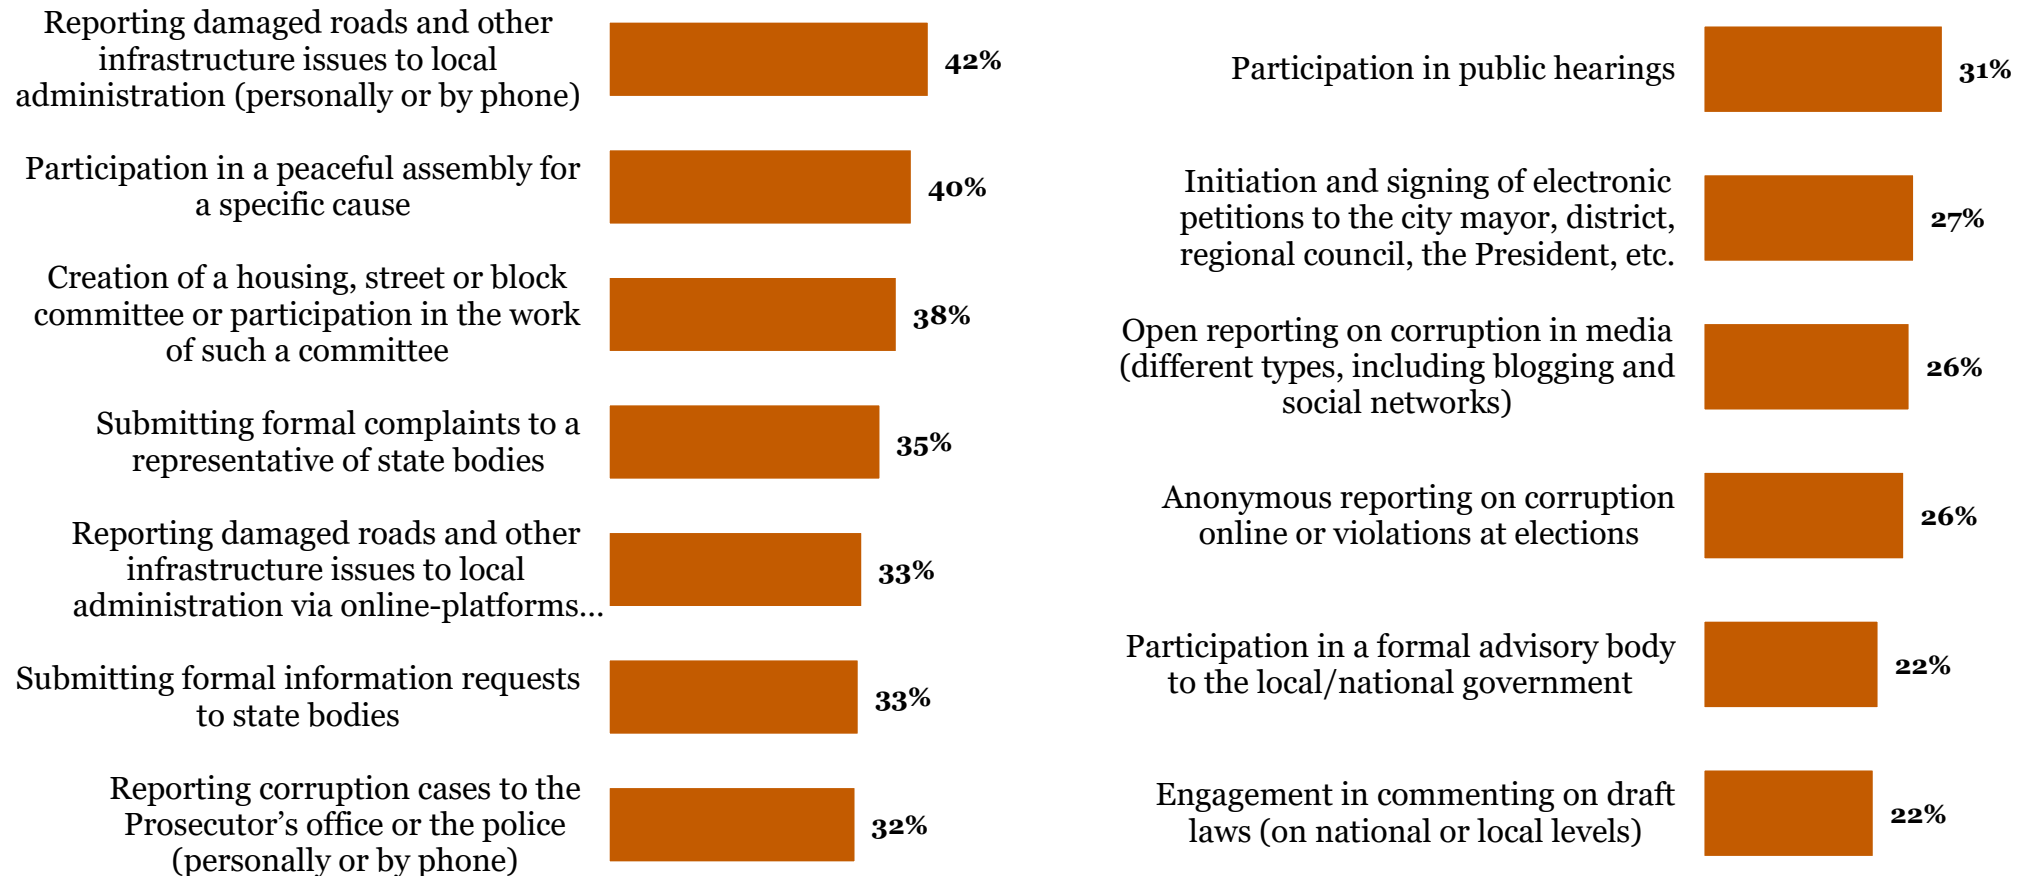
Reporting damaged roads and other infrastructure issues to local administration (personally or by phone)
42%

Participation in a peaceful assembly for a specific cause
40%

Creation of a housing, street or block committee or participation in the work of such a committee
38%

Submitting formal complaints to a representative of state bodies
35%

Reporting damaged roads and other infrastructure issues to local administration via online-platforms...
33%

Submitting formal information requests to state bodies
33%

Reporting corruption cases to the Prosecutor's office or the police (personally or by phone)
32%

Participation in public hearings
31%

Initiation and signing of electronic petitions to the city mayor, district, regional council, the President, etc.
27%

Open reporting on corruption in media (different types, including blogging and social networks)
26%

Anonymous reporting on corruption online or violations at elections
26%

Participation in a formal advisory body to the local/national government
22%

Engagement in commenting on draft laws (on national or local levels)
22%